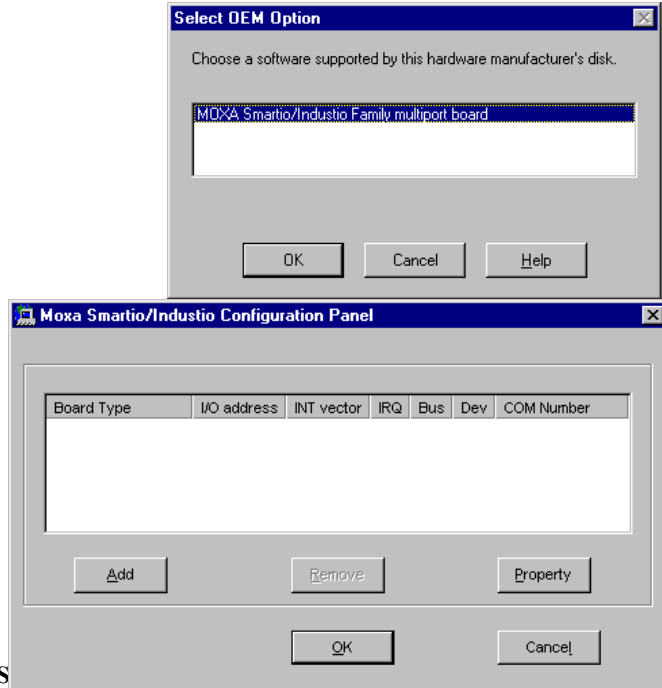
Select OEM Option

Choose a software supported by this hardware manufacturer's disk.

MOXA Smartio/Industio Family multiport board

OK
Cancel
Help

Moxa Smartio/Industio Configuration Panel

| Board Type | I/O address | INT vector | IRQ | Bus | Dev | COM Number |
|---|---|---|---|---|---|---|

Add
Remove
Property

OK
Cancel

S